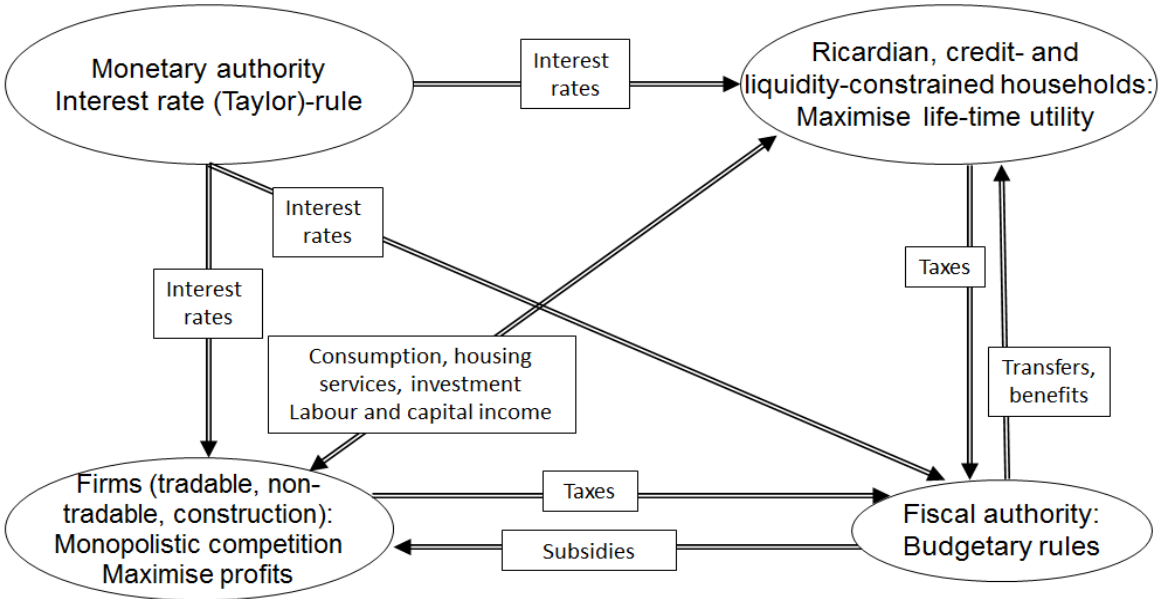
Monetary authority
Interest rate (Taylor)-rule

Interest rates

Ricardian, credit- and liquidity-constrained households: Maximise life-time utility

Interest rates

Interest rates

Taxes

Consumption, housing services, investment
Labour and capital income

Transfers, benefits

Firms (tradable, non-tradable, construction):
Monopolistic competition
Maximise profits

Taxes

Subsidies

Fiscal authority:
Budgetary rules